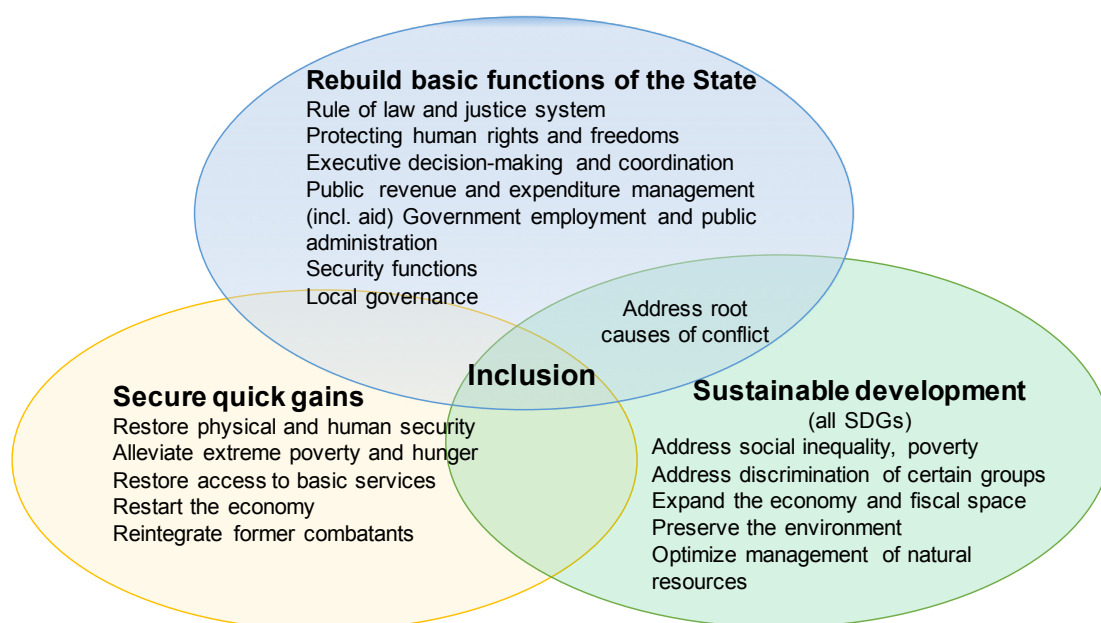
Rebuild basic functions of the State
Rule of law and justice system
Protecting human rights and freedoms
Executive decision-making and coordination
Public revenue and expenditure management (incl. aid) Government employment and public administration
Security functions
Local governance

Address root causes of conflict

Inclusion

Secure quick gains
Restore physical and human security
Alleviate extreme poverty and hunger
Restore access to basic services
Restart the economy
Reintegrate former combatants

Sustainable development
(all SDGs)
Address social inequality, poverty
Address discrimination of certain groups
Expand the economy and fiscal space
Preserve the environment
Optimize management of natural resources